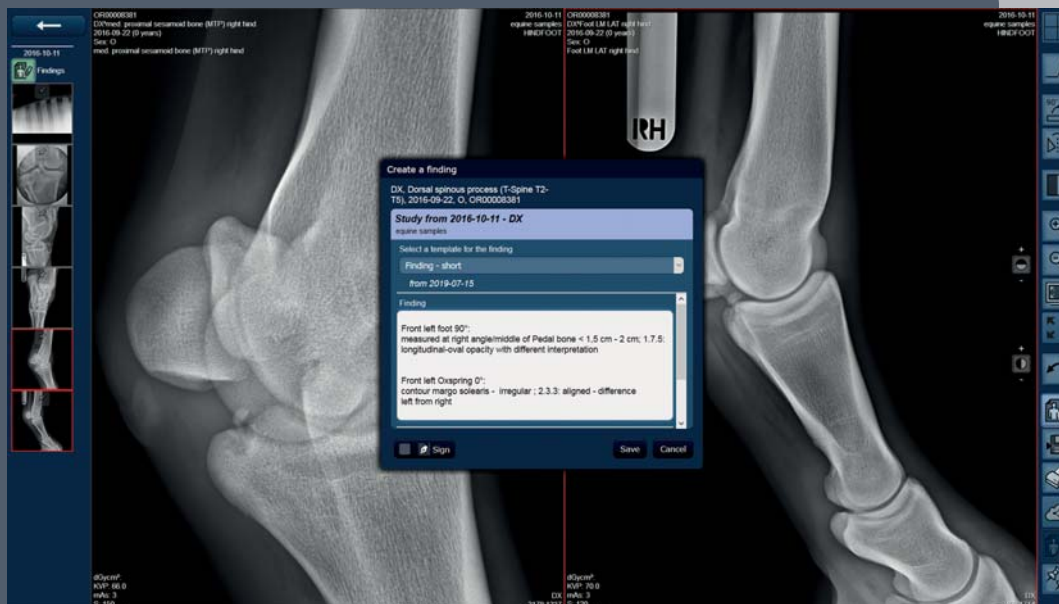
2016-10-11

Findings

OR00008381
DX^med. proximal sesamoid bone (MTP) right hind
2016-09-22 (0 years)
Sex: O
med. proximal sesamoid bone (MTP) right hind

2016-10-11
equine samples
HINDFOOT

OR00008381
DX^Foot LM LAT right hind
2016-09-22 (0 years)
Sex: O
Foot LM LAT right hind

2016-10-11
equine samples
HINDFOOT

RH

Create a finding

DX, Dorsal spinous process (T-Spine T2-T5), 2016-09-22, O, OR00008381

Study from 2016-10-11 - DX
equine samples

Select a template for the finding

Finding - short

from 2019-07-15

Finding

Front left foot 90°:
measured at right angle/middle of Pedal bone < 1,5 cm - 2 cm; 1.7.5: longitudinal-oval opacity with different interpretation

Front left Oxspring 0°:
contour margo solearis - irregular ; 2.3.3: aligned - difference left from right

Sign

Save

Cancel

dGycm²
KVP: 66.0
mAs: 3
S: 110

DX

dGycm²
KVP: 70.0
mAs: 3
S: 120

DX